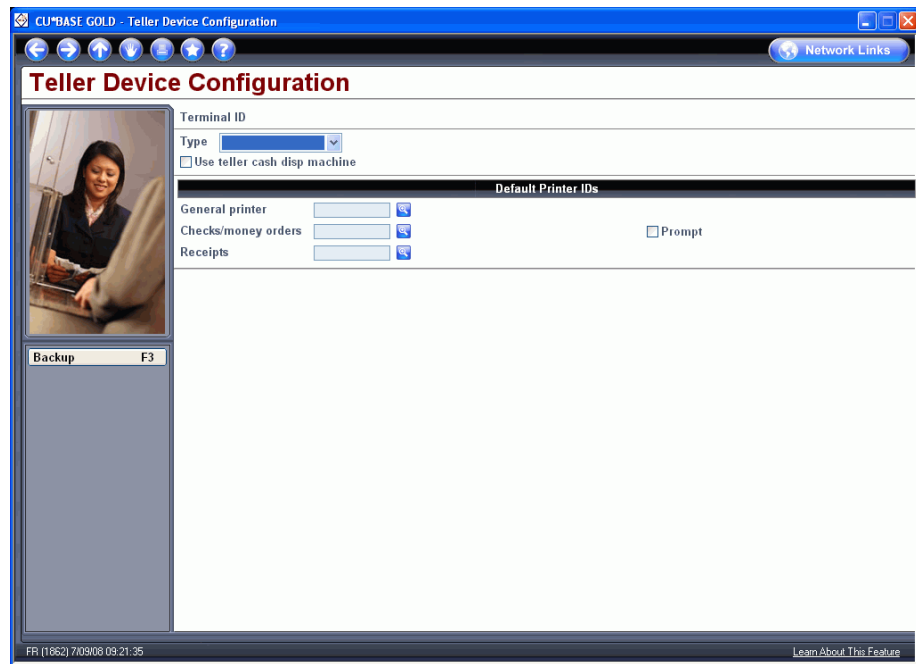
CU*BASE GOLD - Teller Device Configuration

Network Links

Teller Device Configuration

Terminal ID

Type

Use teller cash disp machine

Default Printer IDs

General printer

Checks/money orders

Prompt

Receipts

Backup F3

FR (1862) 7/09/08 09:21:35

Learn About This Feature